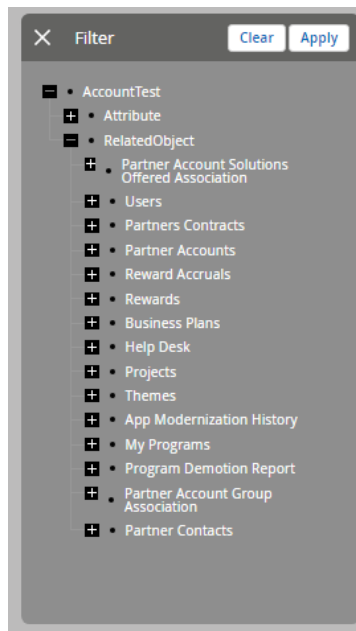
Filter

Clear

Apply

AccountTest

Attribute

RelatedObject

Partner Account Solutions Offered Association

Users

Partners Contracts

Partner Accounts

Reward Accruals

Rewards

Business Plans

Help Desk

Projects

Themes

App Modernization History

My Programs

Program Demotion Report

Partner Account Group Association

Partner Contacts